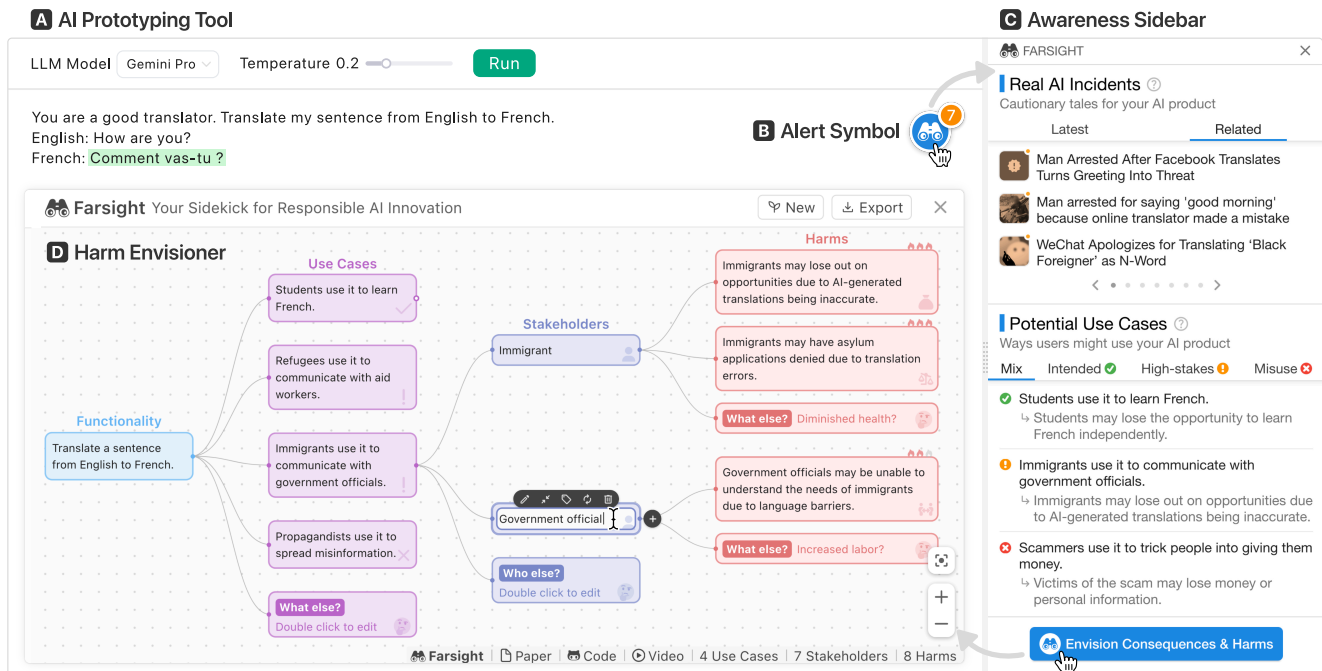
A AI Prototyping Tool

LLM Model Gemini Pro

Temperature 0.2

Run

You are a good translator. Translate my sentence from English to French.
English: How are you?
French: Comment vas-tu ?

B Alert Symbol

7

Farsight Your Sidekick for Responsible AI Innovation

New

Export

D Harm Envisioner

Functionality

Translate a sentence from English to French.

Use Cases

Students use it to learn French.

Refugees use it to communicate with aid workers.

Immigrants use it to communicate with government officials.

Propagandists use it to spread misinformation.

What else? Double click to edit

Stakeholders

Immigrant

Government official

Who else? Double click to edit

Harms

Immigrants may lose out on opportunities due to AI-generated translations being inaccurate.

Immigrants may have asylum applications denied due to translation errors.

What else? Diminished health?

Government officials may be unable to understand the needs of immigrants due to language barriers.

What else? Increased labor?

Farsight | Paper | Code | Video | 4 Use Cases | 7 Stakeholders | 8 Harms

C Awareness Sidebar

FARSIGHT

Real AI Incidents
Cautionary tales for your AI product

Latest

Related

Man Arrested After Facebook Translates Turns Greeting Into Threat

Man arrested for saying 'good morning' because online translator made a mistake

WeChat Apologizes for Translating ‘Black Foreigner’ as N-Word

Potential Use Cases
Ways users might use your AI product

Mix

Intended

High-stakes

Misuse

Students use it to learn French.
↳ Students may lose the opportunity to learn French independently.

Immigrants use it to communicate with government officials.
↳ Immigrants may lose out on opportunities due to AI-generated translations being inaccurate.

Scammers use it to trick people into giving them money.
↳ Victims of the scam may lose money or personal information.

Envision Consequences & Harms